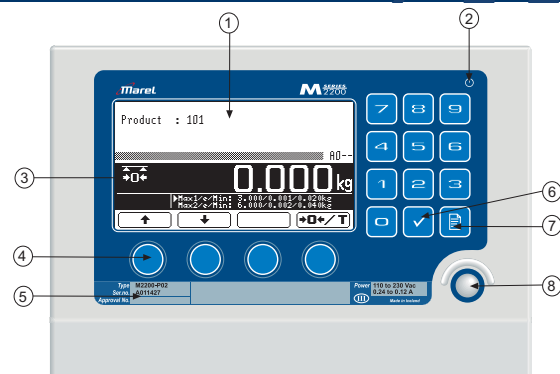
1
2
Marel
M SERIES 2200
Product : 101
A0--
3
→0←
0.000 kg
Max1/e/Min: 3.000/0.001/0.020kg
Max2/e/Min: 6.000/0.002/0.040kg
→0←/T
7 8 9
4 5 6
1 2 3
0
6
7
4
8
5
Type M2200-P02
Ser.no. A011427
Approval No
Power 110 to 230 Vac
0.24 to 0.12 A
Made in Iceland